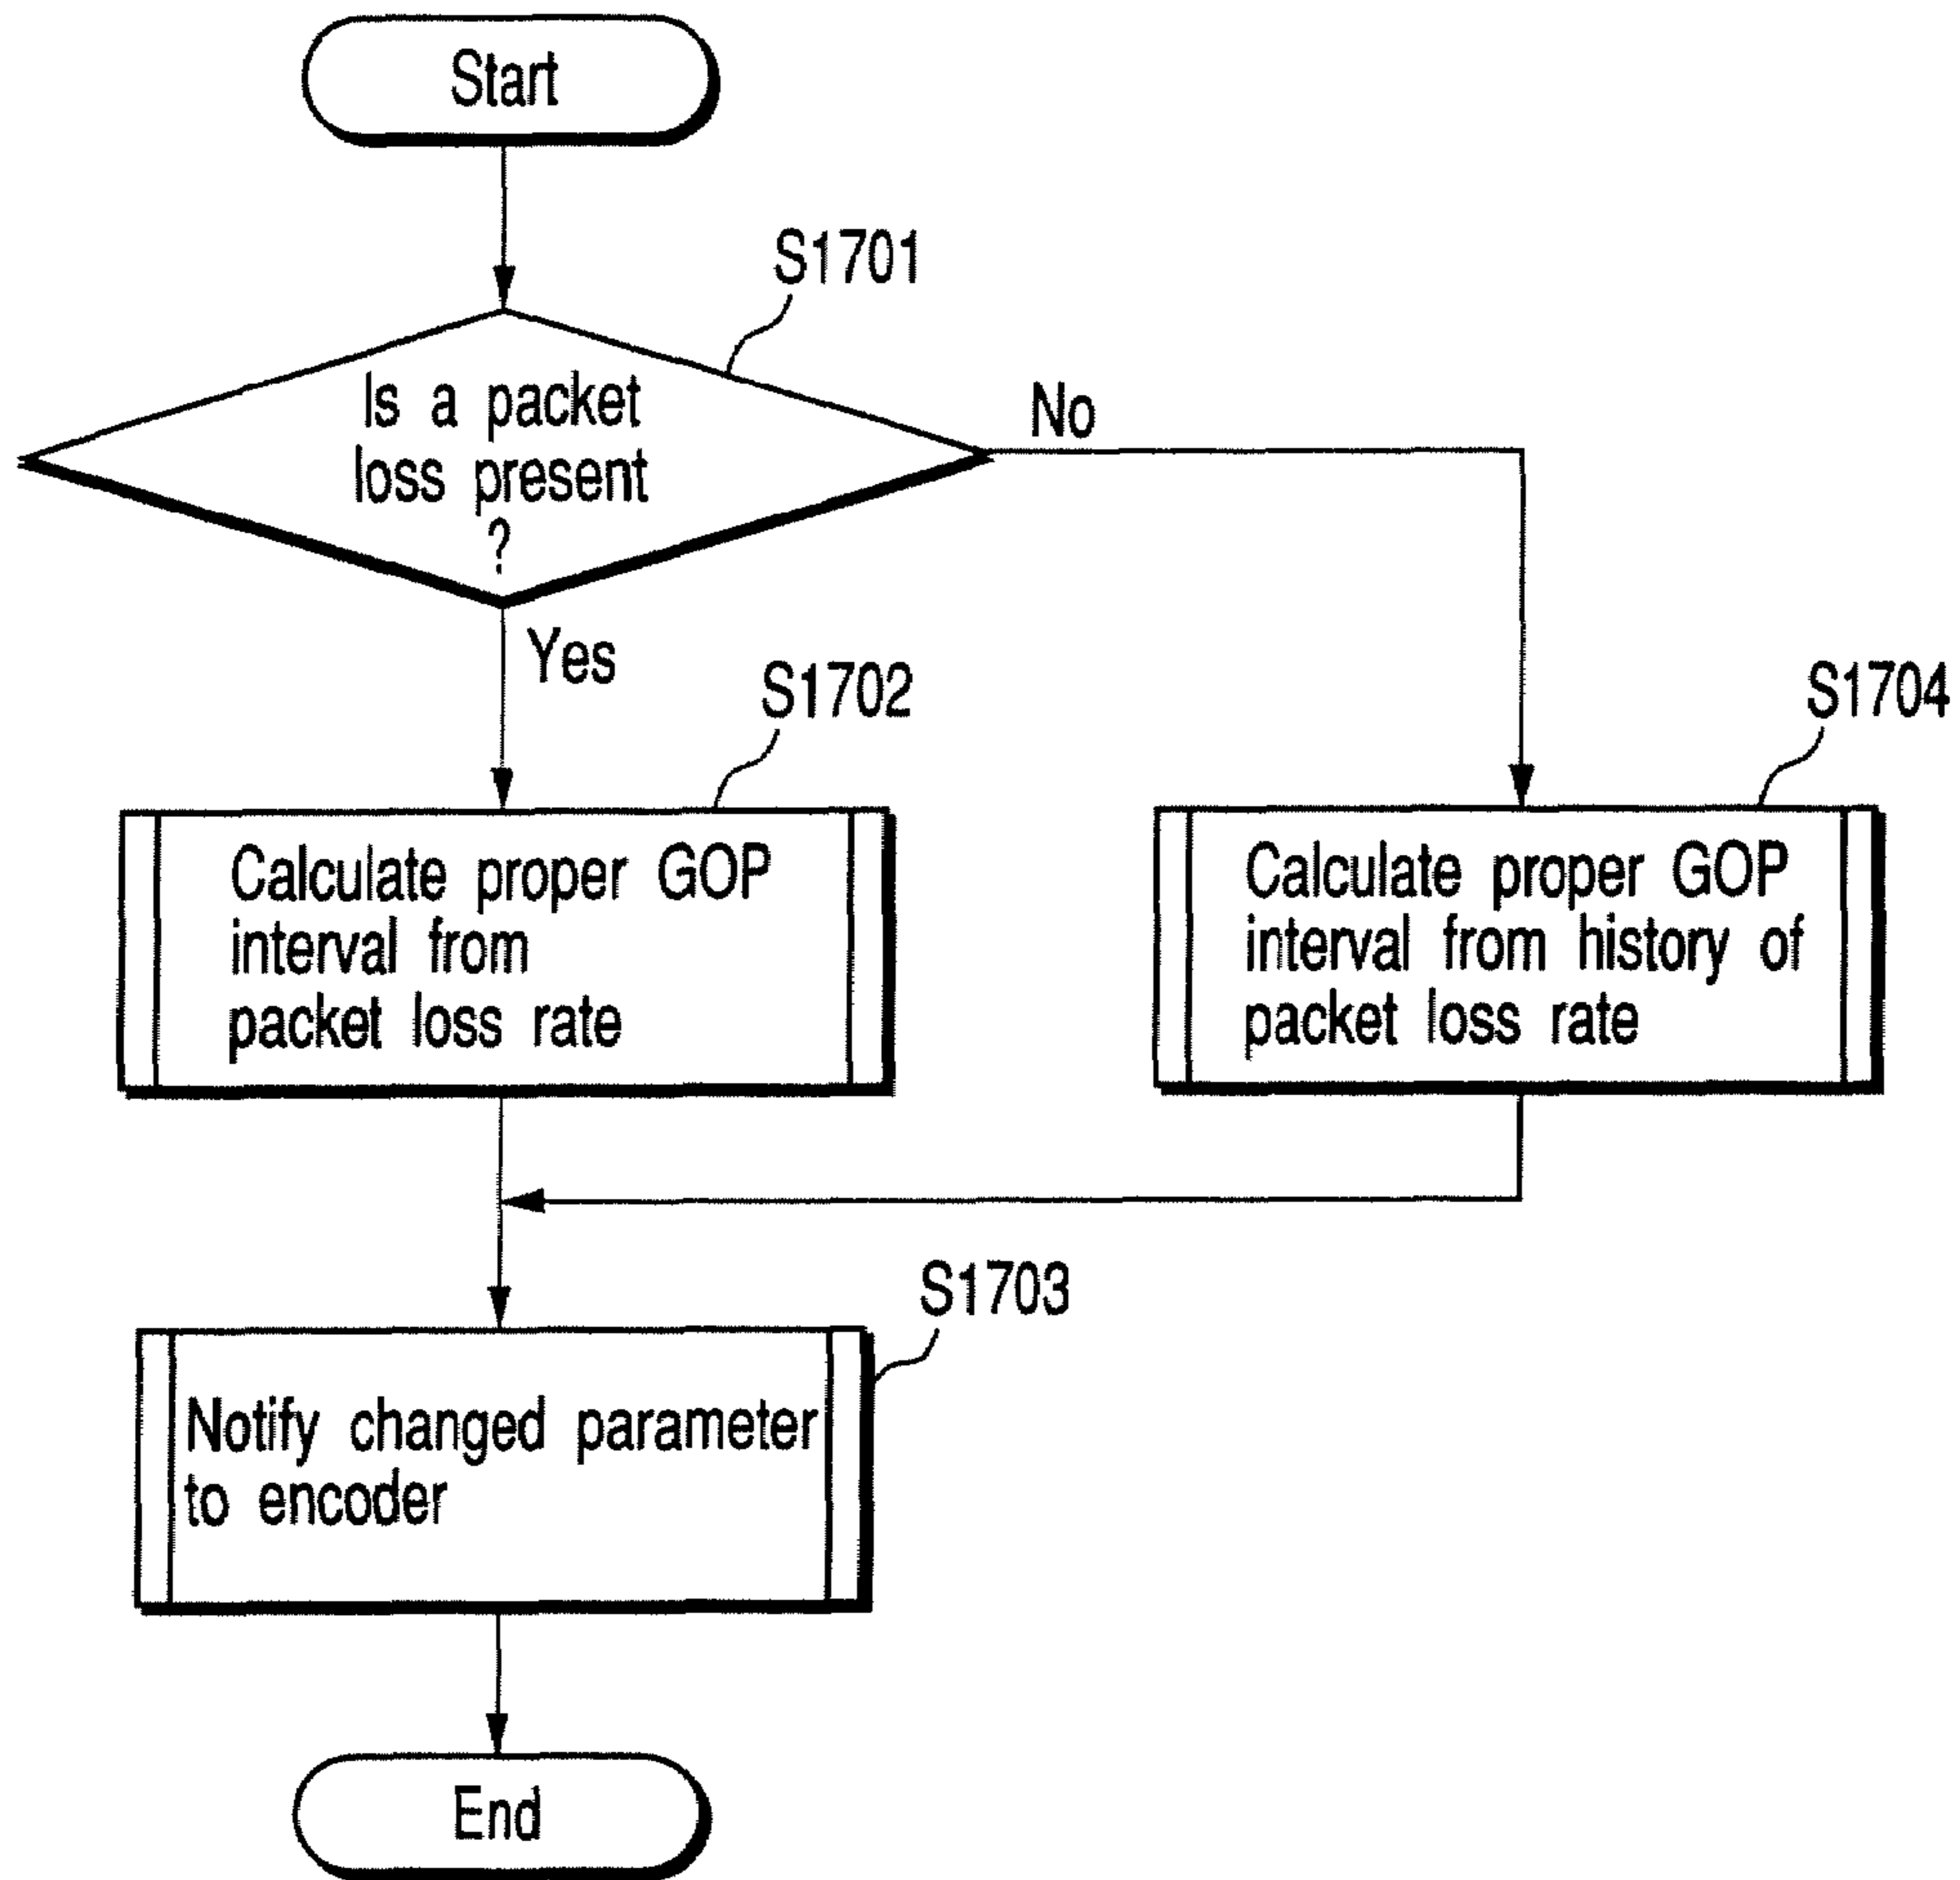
Start

S1701

Is a packet loss present ?

No

Yes

S1702

Calculate proper GOP interval from packet loss rate

S1704

Calculate proper GOP interval from history of packet loss rate

S1703

Notify changed parameter to encoder

End